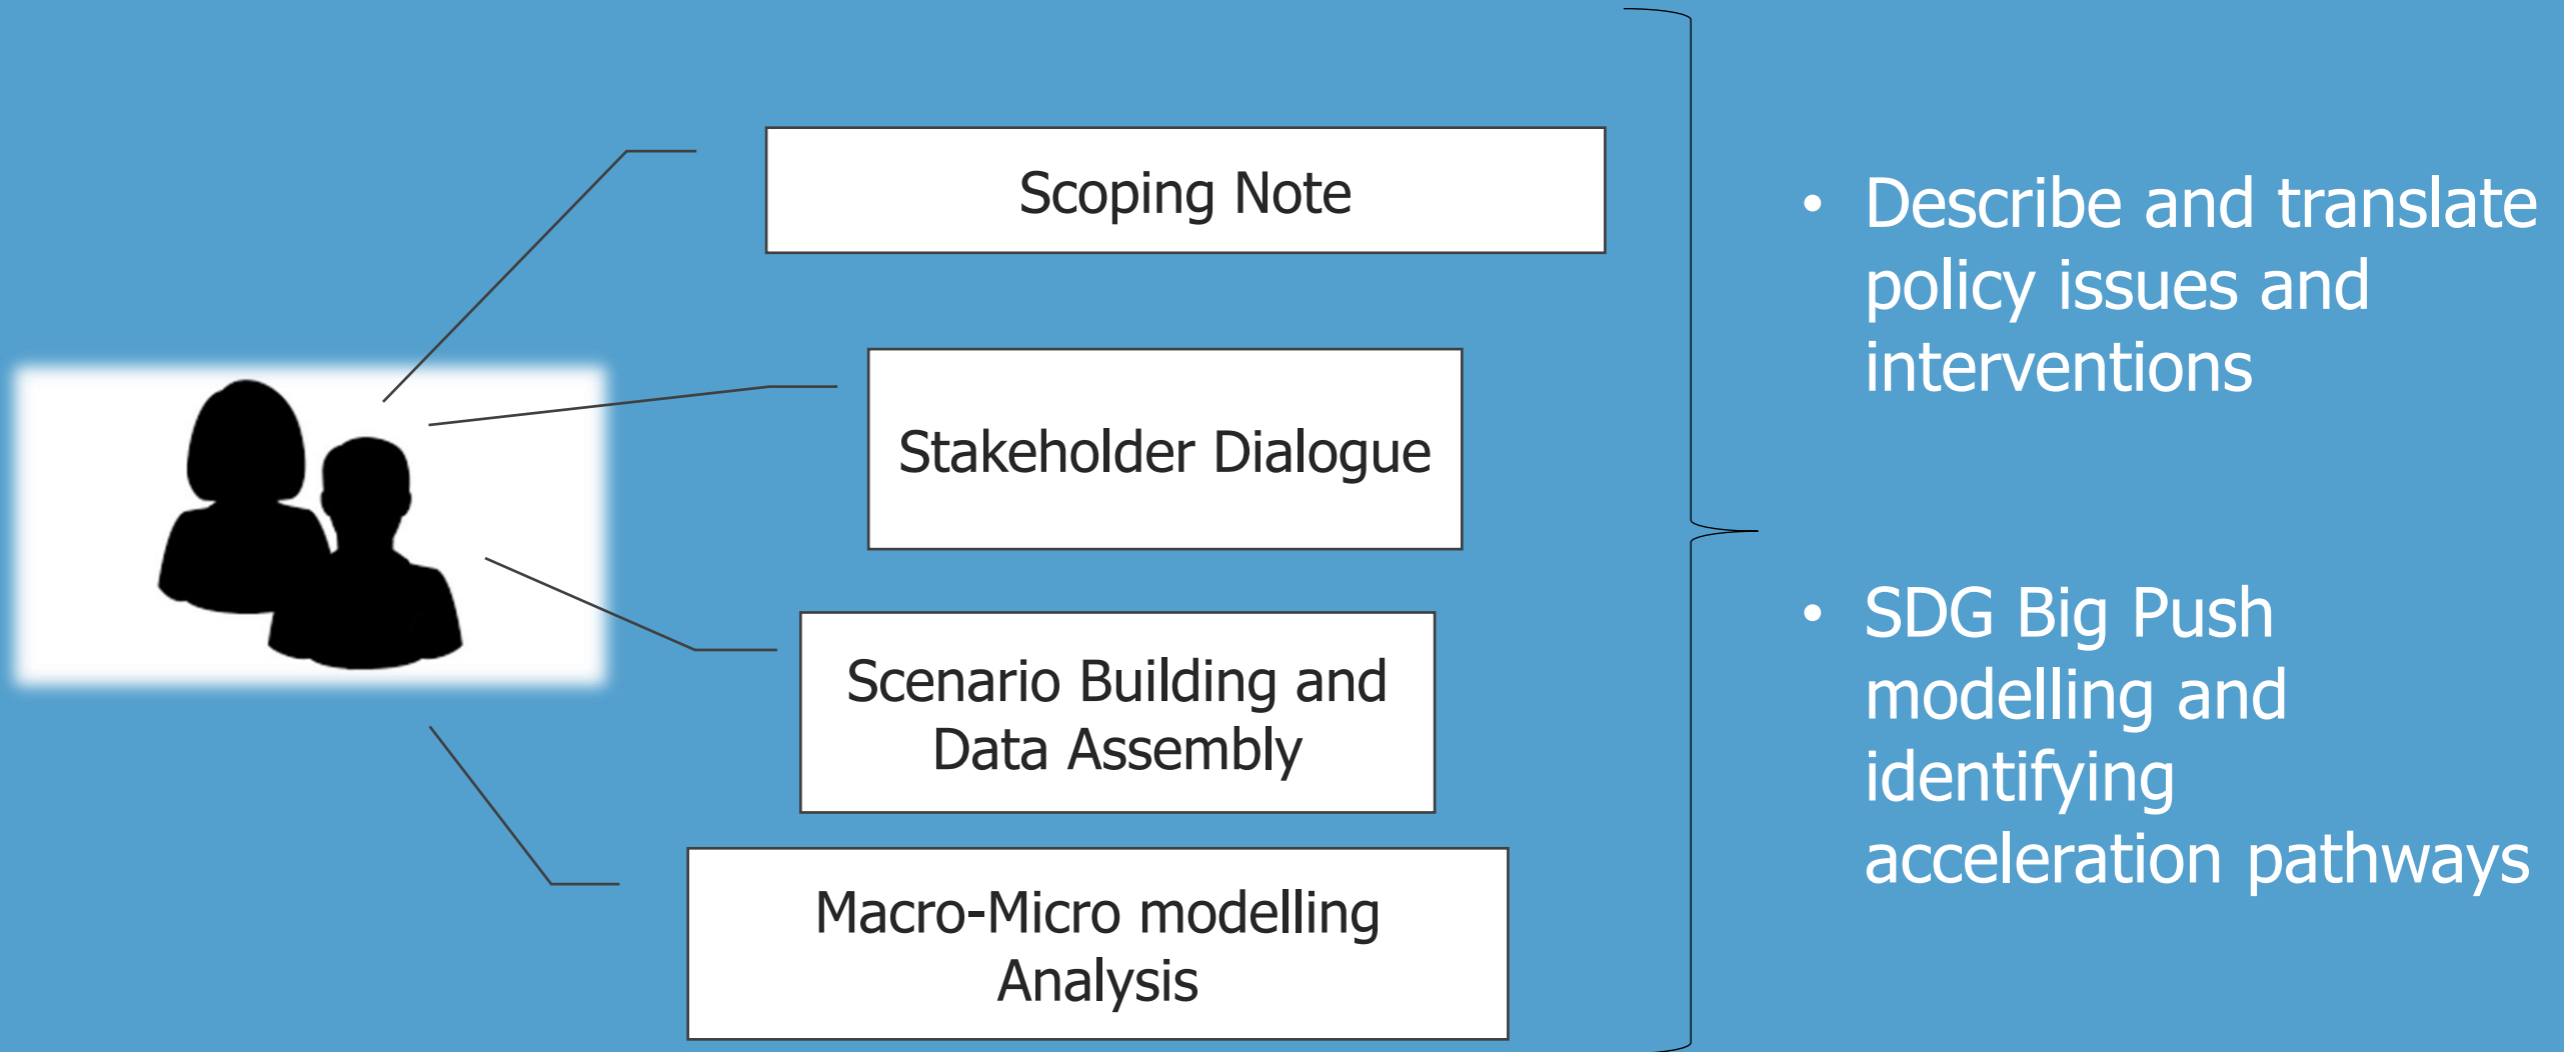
Scoping Note

Stakeholder Dialogue

Scenario Building and Data Assembly

Macro-Micro modelling Analysis

• Describe and translate policy issues and interventions

• SDG Big Push modelling and identifying acceleration pathways